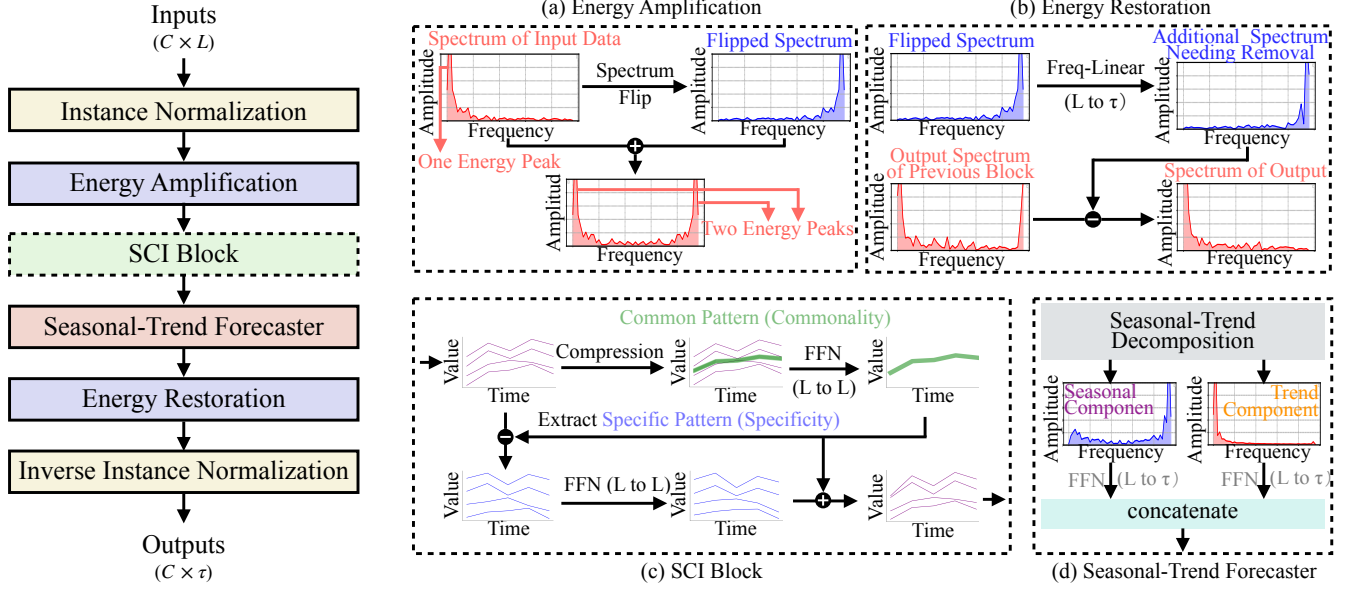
Inputs
$(C \times L)$
Instance Normalization
Energy Amplification
SCI Block
Seasonal-Trend Forecaster
Energy Restoration
Inverse Instance Normalization
Outputs
$(C \times \tau)$

(a) Energy Amplification
Spectrum of Input Data
Amplitude
Frequency
Spectrum Flip
Flipped Spectrum
Amplitude
Frequency
One Energy Peak
Amplitude
Frequency
Two Energy Peaks

(b) Energy Restoration
Flipped Spectrum
Amplitude
Frequency
Freq-Linear
(L to τ)
Additional Spectrum Needing Removal
Amplitude
Frequency
Output Spectrum of Previous Block
Amplitude
Frequency
Spectrum of Output
Amplitude
Frequency

Common Pattern (Commonality)
Value
Time
Compression
Value
Time
FFN
(L to L)
Value
Time
Extract Specific Pattern (Specificity)
Value
Time
FFN (L to L)
Value
Time
Value
Time
(c) SCI Block

Seasonal-Trend Decomposition
Seasonal Componen
Amplitude
Frequency
Trend Component
Amplitude
Frequency
FFN (L to τ)
FFN (L to τ)
concatenate
(d) Seasonal-Trend Forecaster